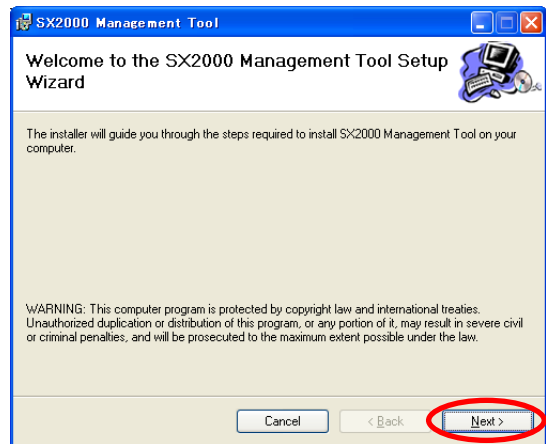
SX2000 Management Tool

Welcome to the SX2000 Management Tool Setup Wizard

The installer will guide you through the steps required to install SX2000 Management Tool on your computer.

WARNING: This computer program is protected by copyright law and international treaties. Unauthorized duplication or distribution of this program, or any portion of it, may result in severe civil or criminal penalties, and will be prosecuted to the maximum extent possible under the law.

Cancel
< Back
Next >